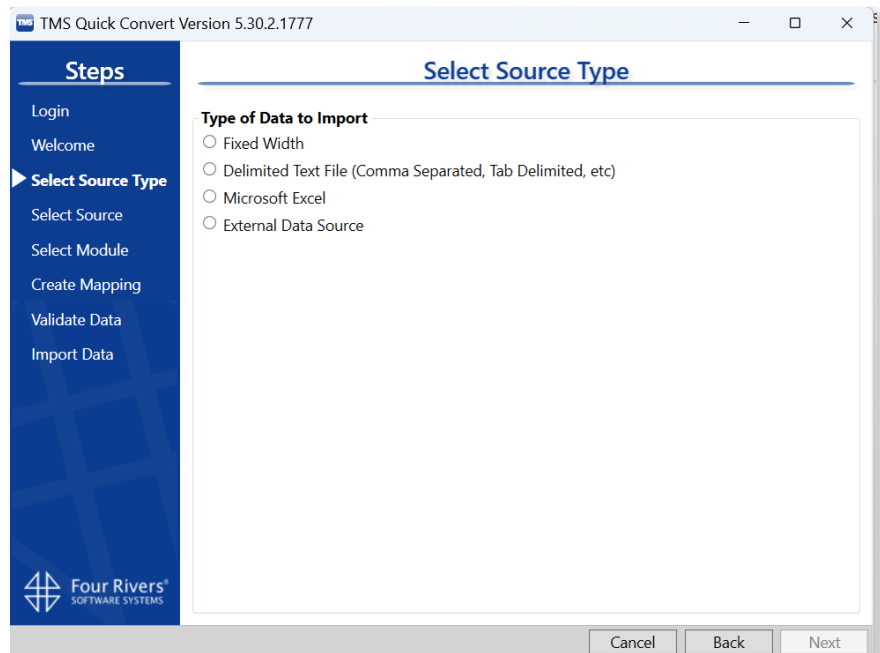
TMS TMS Quick Convert Version 5.30.2.1777

Steps

Login
Welcome
Select Source Type
Select Source
Select Module
Create Mapping
Validate Data
Import Data

Four Rivers®
SOFTWARE SYSTEMS

Select Source Type

Type of Data to Import
Fixed Width
Delimited Text File (Comma Separated, Tab Delimited, etc)
Microsoft Excel
External Data Source

Cancel
Back
Next